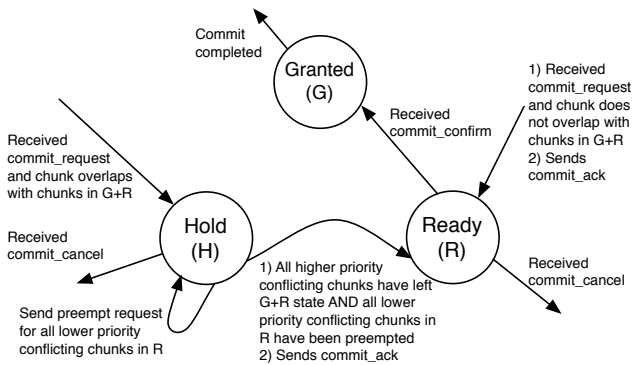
Commit completed

Granted (G)

1) Received commit_request and chunk does not overlap with chunks in G+R
2) Sends commit_ack

Received commit_confirm

Received commit_request and chunk overlaps with chunks in G+R

Hold (H)

Ready (R)

Received commit_cancel

Received commit_cancel

1) All higher priority conflicting chunks have left G+R state AND all lower priority conflicting chunks in R have been preempted
2) Sends commit_ack

Send preempt request for all lower priority conflicting chunks in R